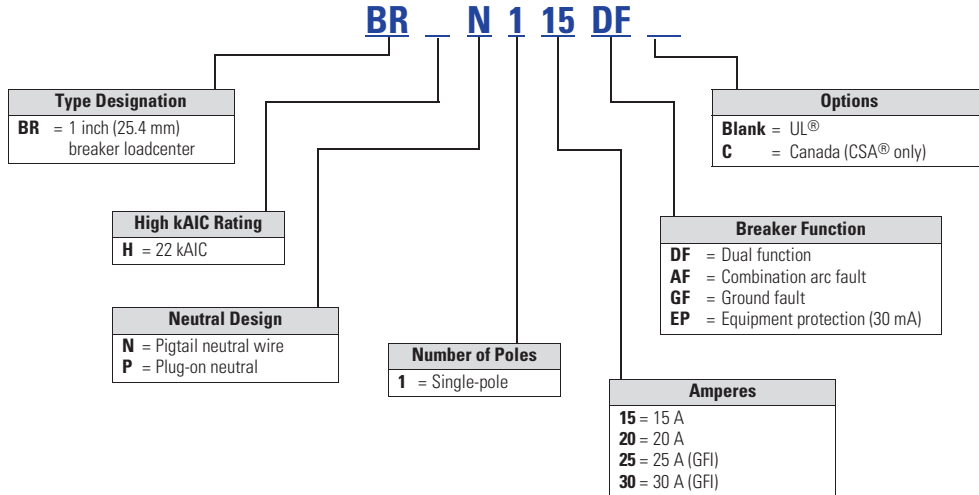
BR _ N 1 15 DF _

Type Designation
BR = 1 inch (25.4 mm) breaker loadcenter

High kAIC Rating
H = 22 kAIC

Neutral Design
N = Pigtail neutral wire
P = Plug-on neutral

Number of Poles
1 = Single-pole

Amperes
15 = 15 A
20 = 20 A
25 = 25 A (GFI)
30 = 30 A (GFI)

Breaker Function
DF = Dual function
AF = Combination arc fault
GF = Ground fault
EP = Equipment protection (30 mA)

Options
Blank = UL®
C = Canada (CSA® only)